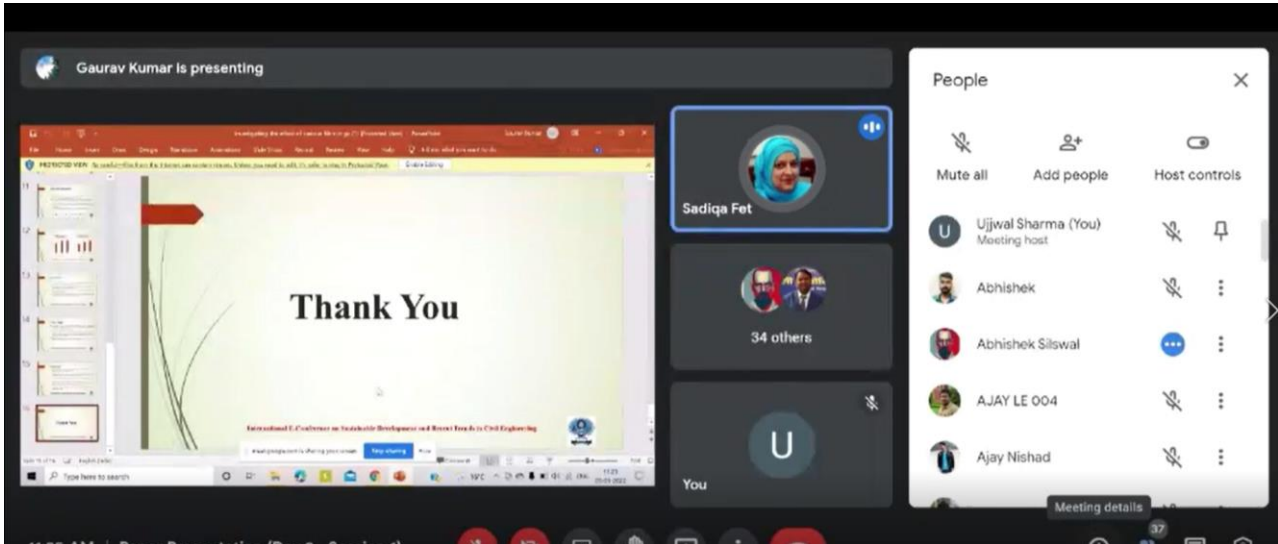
Gaurav Kumar is presenting

Thank You

International E-Conference on Sustainable Development and Recent Trends in Civil Engineering

Stop sharing

Hide

Type here to search

Sadiqa Fet

34 others

U

You

People

Mute all

Add people

Host controls

U

Ujjwal Sharma (You)
Meeting host

Abhishek

Abhishek Silswal

AJAY LE 004

Ajay Nishad

Meeting details

37